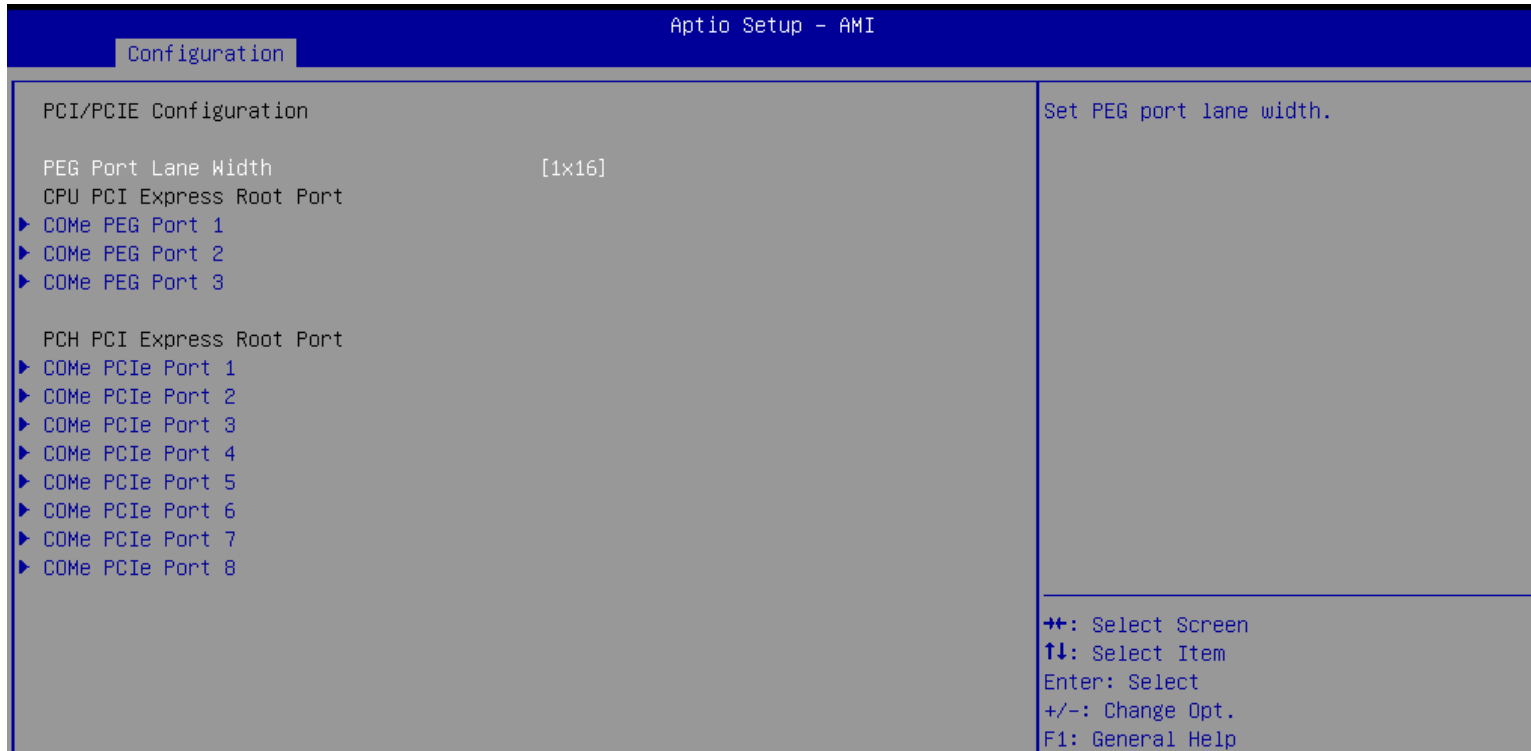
Aptio Setup – AMI
Configuration

PCI/PCIE Configuration

PEG Port Lane Width [1x16]
CPU PCI Express Root Port
▶ COMe PEG Port 1
▶ COMe PEG Port 2
▶ COMe PEG Port 3

PCH PCI Express Root Port
▶ COMe PCIe Port 1
▶ COMe PCIe Port 2
▶ COMe PCIe Port 3
▶ COMe PCIe Port 4
▶ COMe PCIe Port 5
▶ COMe PCIe Port 6
▶ COMe PCIe Port 7
▶ COMe PCIe Port 8

Set PEG port lane width.

→←: Select Screen
↑↓: Select Item
Enter: Select
+/–: Change Opt.
F1: General Help